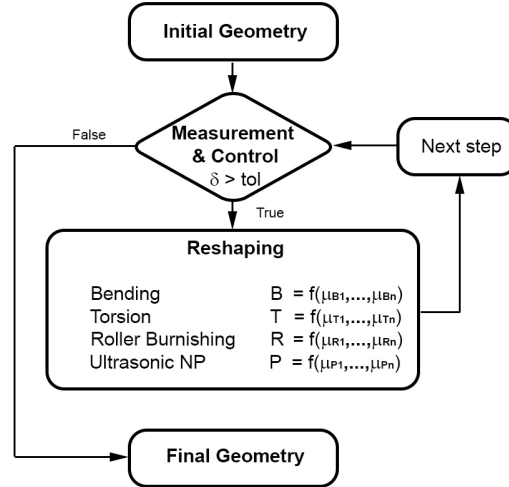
Initial Geometry

False

Measurement & Control
$\delta$ > tol

Next step

True

Reshaping

Bending B = f($\mu_{B1}$,...,$\mu_{Bn}$)
Torsion T = f($\mu_{T1}$,...,$\mu_{Tn}$)
Roller Burnishing R = f($\mu_{R1}$,...,$\mu_{Rn}$)
Ultrasonic NP P = f($\mu_{P1}$,...,$\mu_{Pn}$)

Final Geometry